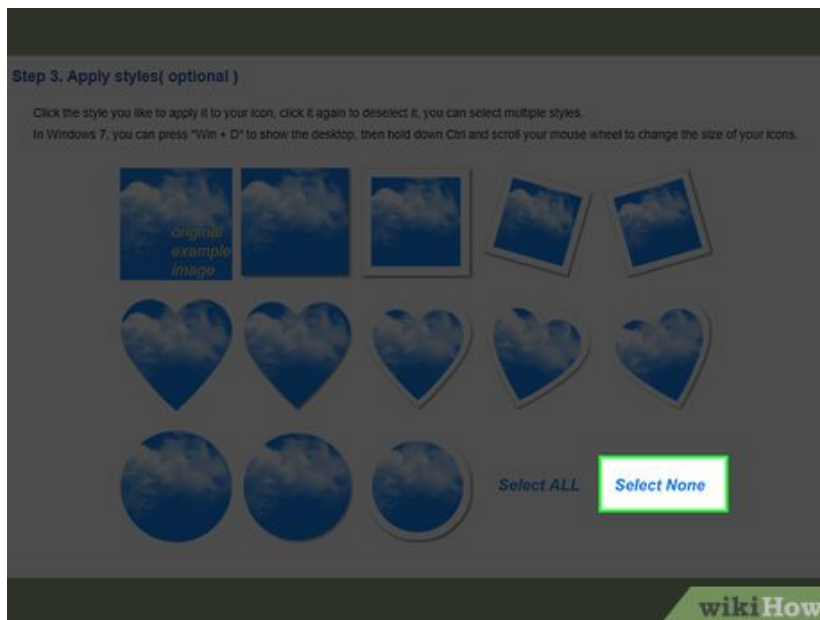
Step 3. Apply styles( optional )

Click the style you like to apply it to your icon, click it again to deselect it, you can select multiple styles.
In Windows 7, you can press "Win + D" to show the desktop, then hold down Ctrl and scroll your mouse wheel to change the size of your icons.

original example image

Select ALL

Select None

wikiHow